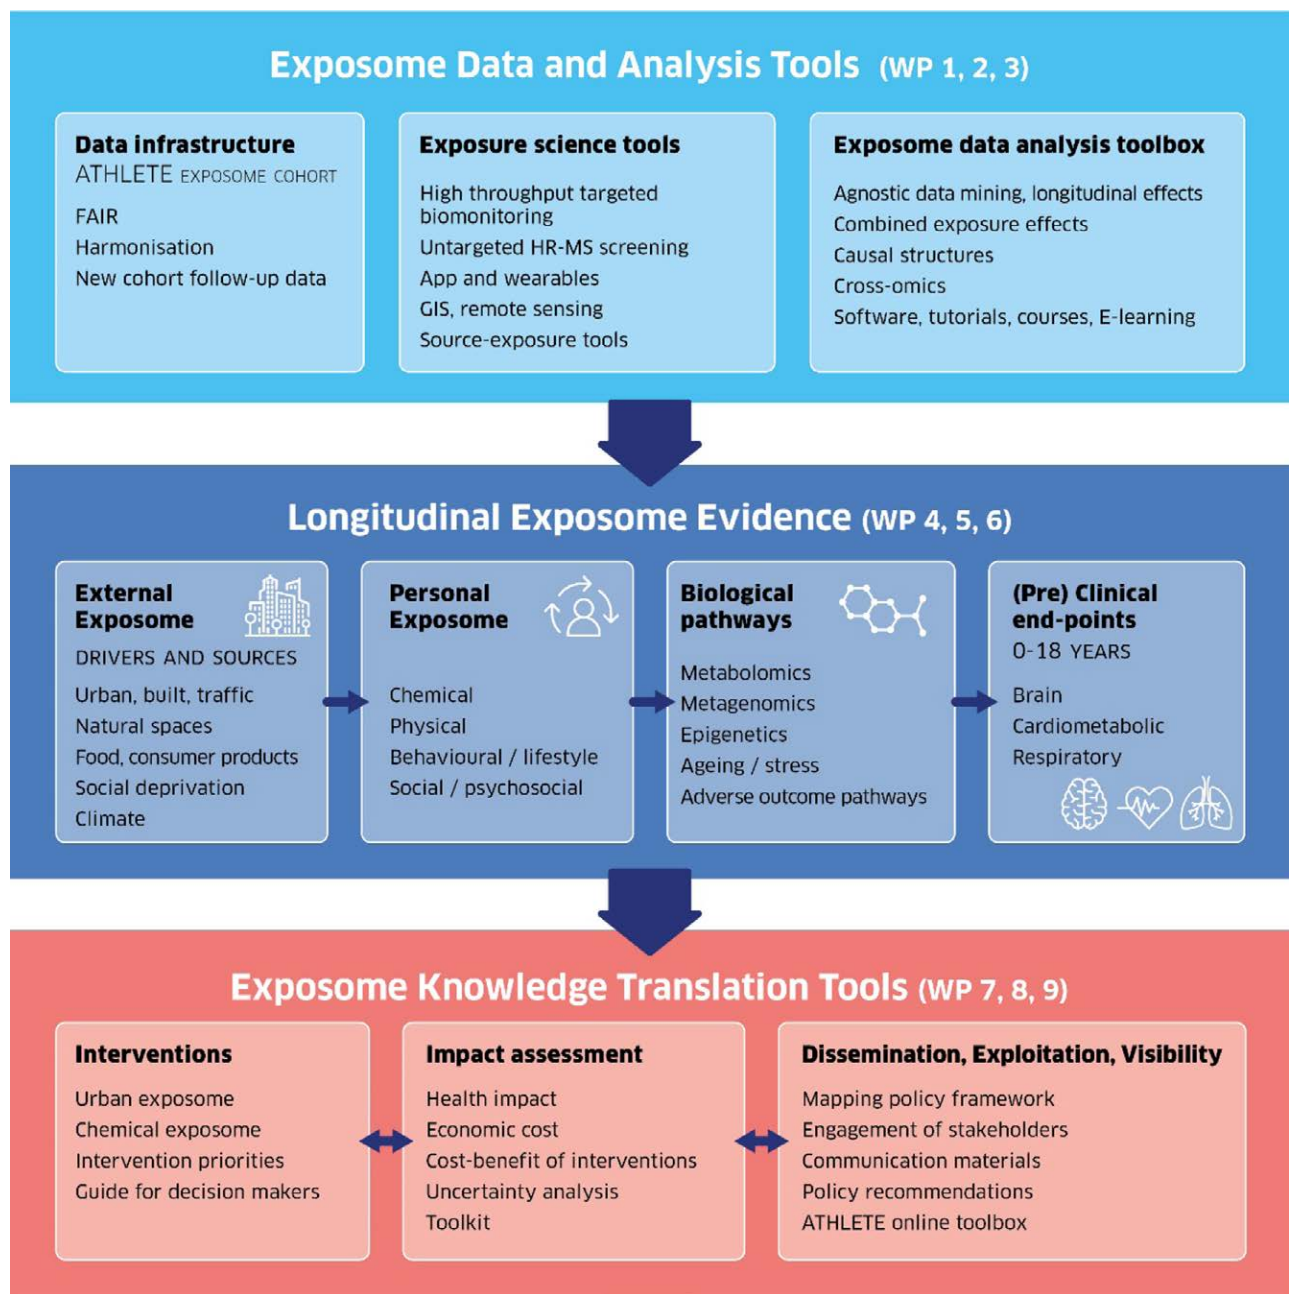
Exposome Data and Analysis Tools (WP 1, 2, 3)

Data infrastructure
ATHLETE EXPOSOME COHORT
FAIR
Harmonisation
New cohort follow-up data

Exposure science tools
High throughput targeted biomonitoring
Untargeted HR-MS screening
App and wearables
GIS, remote sensing
Source-exposure tools

Exposome data analysis toolbox
Agnostic data mining, longitudinal effects
Combined exposure effects
Causal structures
Cross-omics
Software, tutorials, courses, E-learning

Longitudinal Exposome Evidence (WP 4, 5, 6)

External Exposome
DRIVERS AND SOURCES
Urban, built, traffic
Natural spaces
Food, consumer products
Social deprivation
Climate

Personal Exposome
Chemical
Physical
Behavioural / lifestyle
Social / psychosocial

Biological pathways
Metabolomics
Metagenomics
Epigenetics
Ageing / stress
Adverse outcome pathways

(Pre) Clinical end-points
0-18 YEARS
Brain
Cardiometabolic
Respiratory

Exposome Knowledge Translation Tools (WP 7, 8, 9)

Interventions
Urban exposome
Chemical exposome
Intervention priorities
Guide for decision makers

Impact assessment
Health impact
Economic cost
Cost-benefit of interventions
Uncertainty analysis
Toolkit

Dissemination, Exploitation, Visibility
Mapping policy framework
Engagement of stakeholders
Communication materials
Policy recommendations
ATHLETE online toolbox